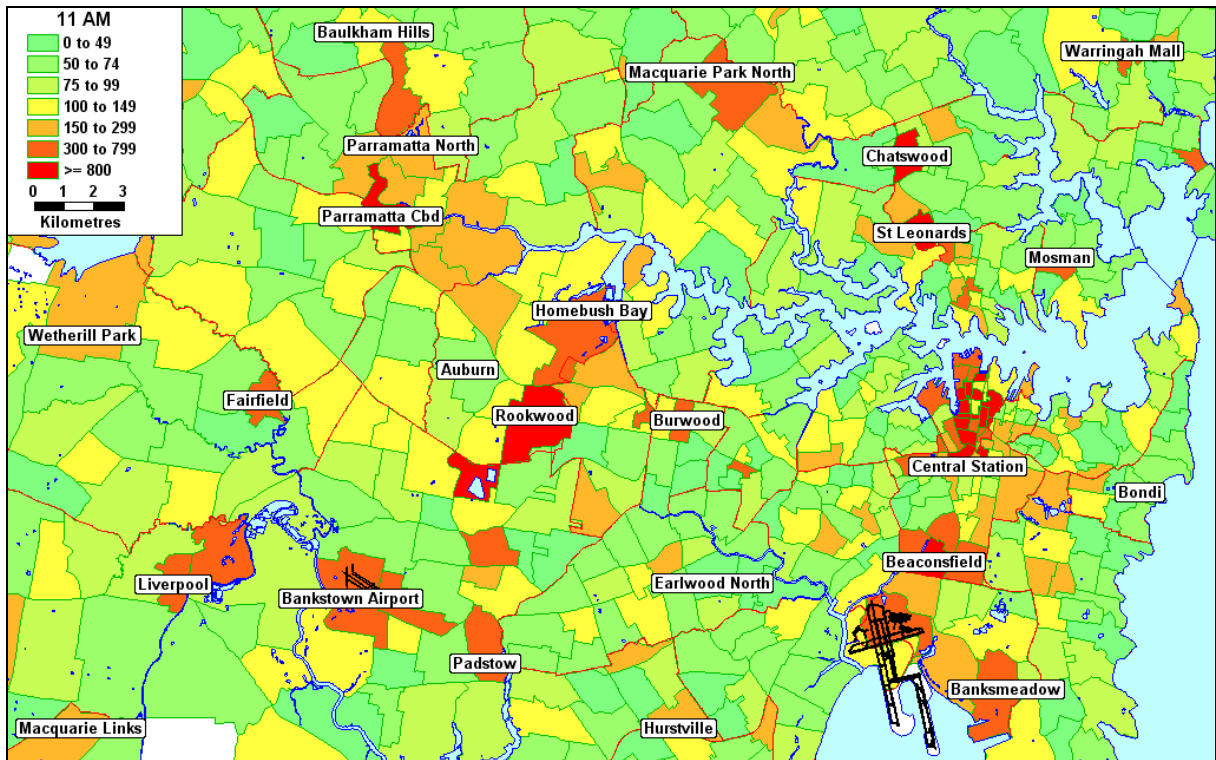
11 AM
0 to 49
50 to 74
75 to 99
100 to 149
150 to 299
300 to 799
>= 800
0 1 2 3
Kilometres

Baulkham Hills
Macquarie Park North
Warringah Mall
Parramatta North
Chatswood
Parramatta Cbd
St Leonards
Mosman
Wetherill Park
Homebush Bay
Auburn
Fairfield
Rookwood
Burwood
Central Station
Bondi
Beaconsfield
Liverpool
Bankstown Airport
Earlwood North
Padstow
Banksmeadow
Macquarie Links
Hurstville